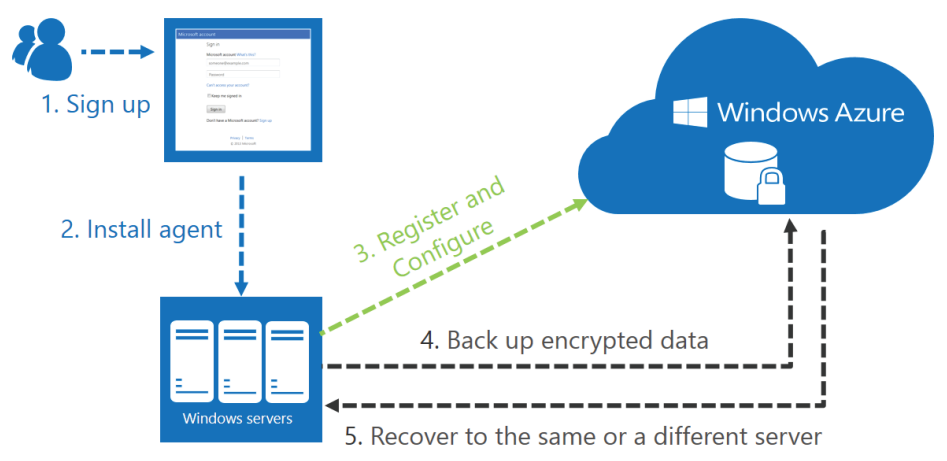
Microsoft account

Sign in

Microsoft account What's this?

someone@example.com

Password

Can't access your account?

Keep me signed in

Sign in

Don't have a Microsoft account? Sign up

Privacy | Terms
© 2012 Microsoft

1. Sign up

2. Install agent

3. Register and Configure

Windows Azure

Windows servers

4. Back up encrypted data

5. Recover to the same or a different server